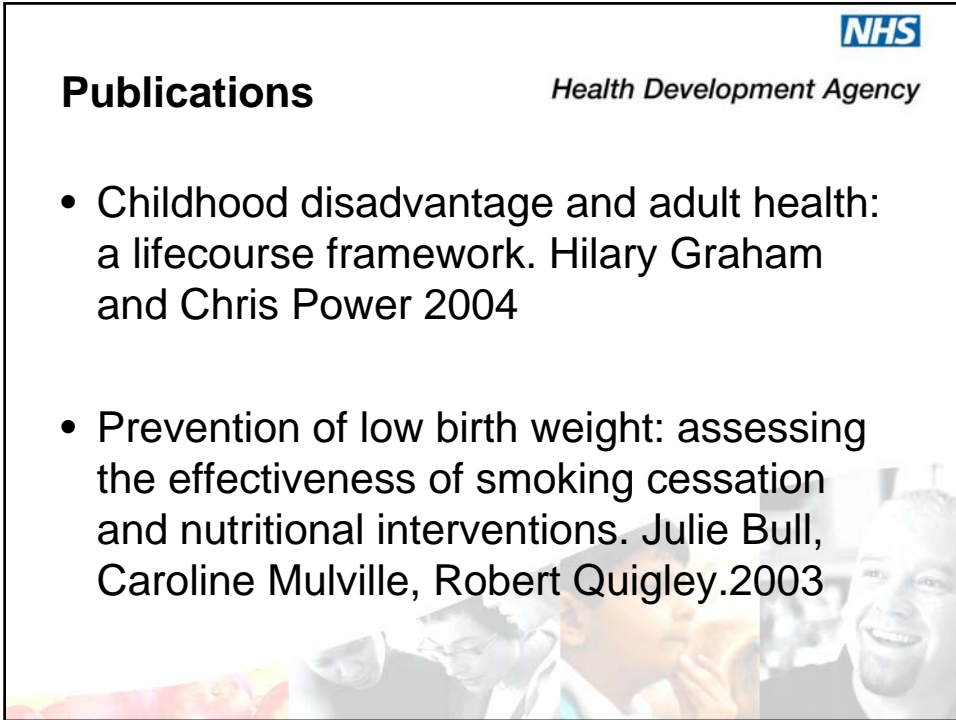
NHS

Publications

Health Development Agency

• Childhood disadvantage and adult health: a lifecourse framework. Hilary Graham and Chris Power 2004

• Prevention of low birth weight: assessing the effectiveness of smoking cessation and nutritional interventions. Julie Bull, Caroline Mulville, Robert Quigley.2003